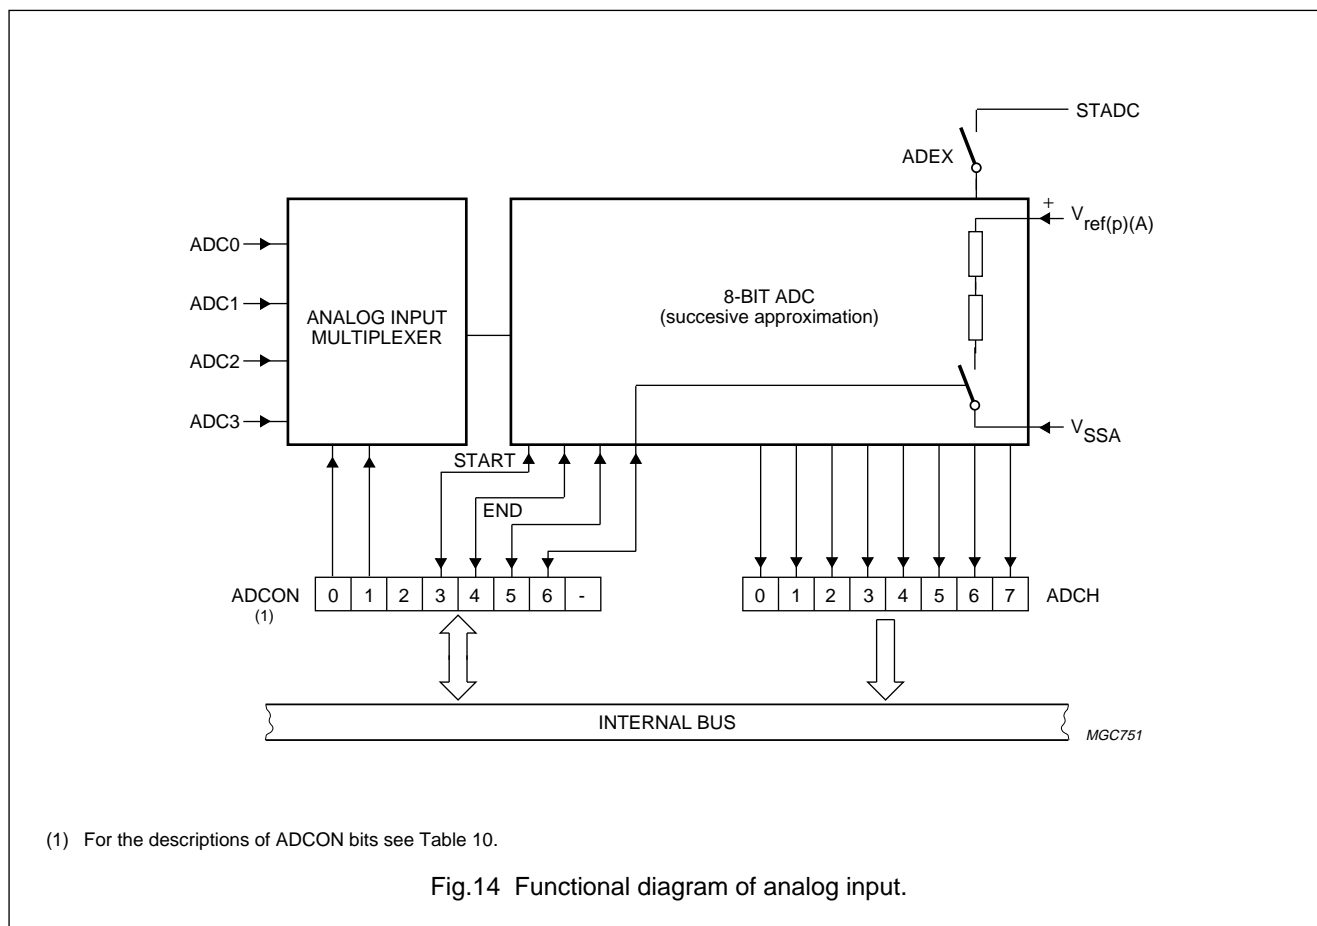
STADC

ADEX

+ $V_{ref(p)(A)}$

ADC0

ADC1

ADC2

ADC3

ANALOG INPUT MULTIPLEXER

8-BIT ADC
(succesive approximation)

$V_{SSA}$

START

END

| 0 | 1 | 2 | 3 | 4 | 5 | 6 | - |
|---|---|---|---|---|---|---|---|

ADCON
(1)

| 0 | 1 | 2 | 3 | 4 | 5 | 6 | 7 |
|---|---|---|---|---|---|---|---|

ADCH

INTERNAL BUS

MGC751

(1) For the descriptions of ADCON bits see Table 10.

Fig.14 Functional diagram of analog input.